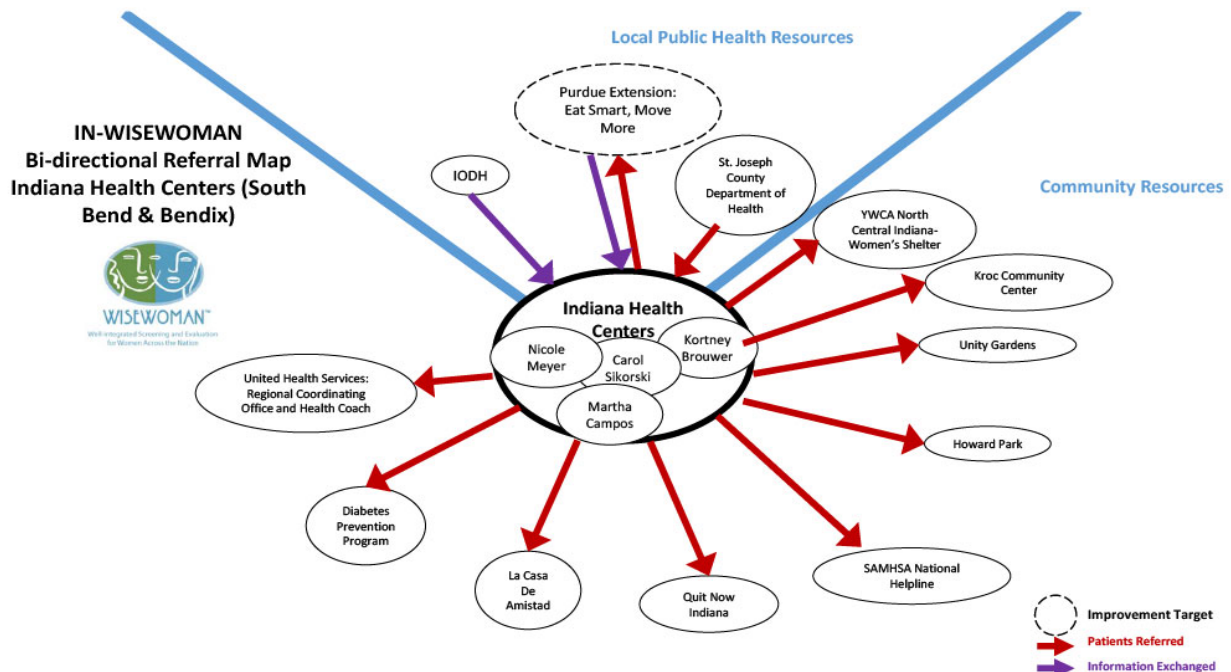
Local Public Health Resources

Community Resources

IN-WISEWOMAN
Bi-directional Referral Map
Indiana Health Centers (South Bend & Bendix)

WISEWOMAN™
Well-Integrated Screening and Evaluation for Women Across the Nation

Purdue Extension: Eat Smart, Move More

IODH

St. Joseph County Department of Health

YWCA North Central Indiana-Women's Shelter

Kroc Community Center

Unity Gardens

Howard Park

SAMHSA National Helpline

Quit Now Indiana

La Casa De Amistad

Diabetes Prevention Program

United Health Services: Regional Coordinating Office and Health Coach

Indiana Health Centers

Nicole Meyer

Carol Sikorski

Kortney Brouwer

Martha Campos

Improvement Target

Patients Referred

Information Exchanged